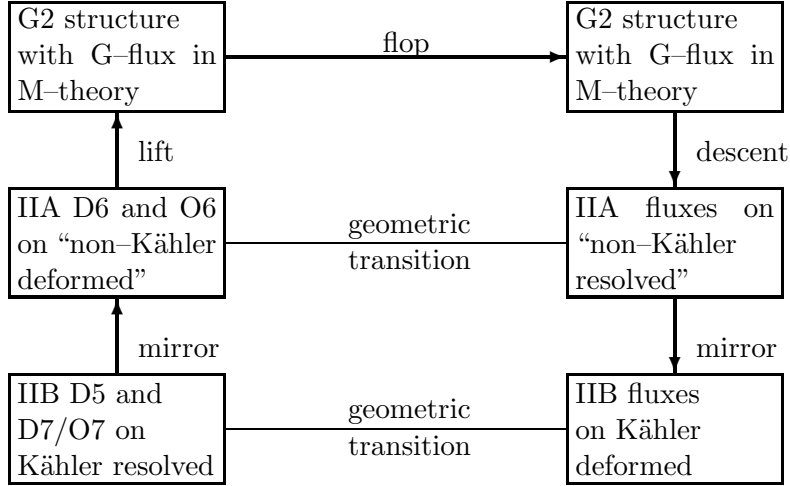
G2 structure with G–flux in M–theory

flop

G2 structure with G–flux in M–theory

lift

descent

IIA D6 and O6 on “non–Kähler deformed”

geometric transition

IIA fluxes on “non–Kähler resolved”

mirror

mirror

IIB D5 and D7/O7 on Kähler resolved

geometric transition

IIB fluxes on Kähler deformed